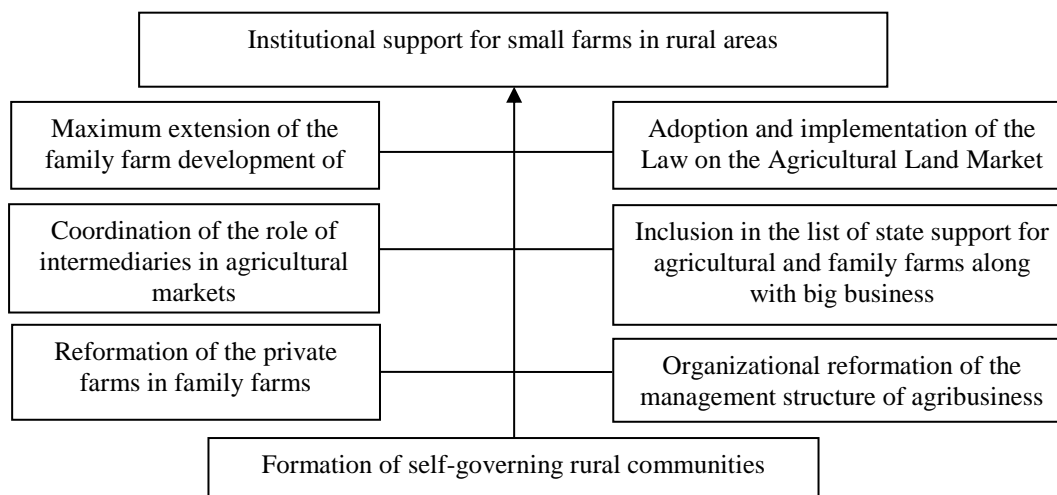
Institutional support for small farms in rural areas

Maximum extension of the family farm development of

Adoption and implementation of the Law on the Agricultural Land Market

Coordination of the role of intermediaries in agricultural markets

Inclusion in the list of state support for agricultural and family farms along with big business

Reformation of the private farms in family farms

Organizational reformation of the management structure of agribusiness

Formation of self-governing rural communities